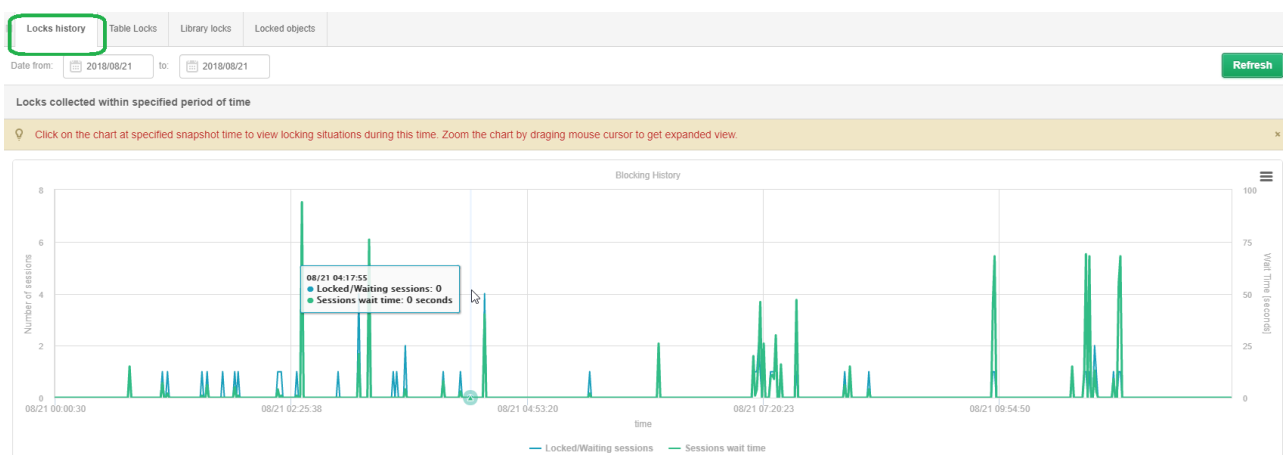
Locks history | Table Locks | Library locks | Locked objects

Date from: 2018/08/21 to: 2018/08/21

Refresh

Locks collected within specified period of time

Click on the chart at specified snapshot time to view locking situations during this time. Zoom the chart by draging mouse cursor to get expanded view.

×

Blocking History

8
6
4
2
0

Number of sessions

100
75
50
25
0

Wait Time [seconds]

08/21 04:17:55
● Locked/Waiting sessions: 0
● Sessions wait time: 0 seconds

08/21 00:00:30
08/21 02:25:38
08/21 04:53:20
08/21 07:20:23
08/21 09:54:50

time

Locked/Waiting sessions
Sessions wait time